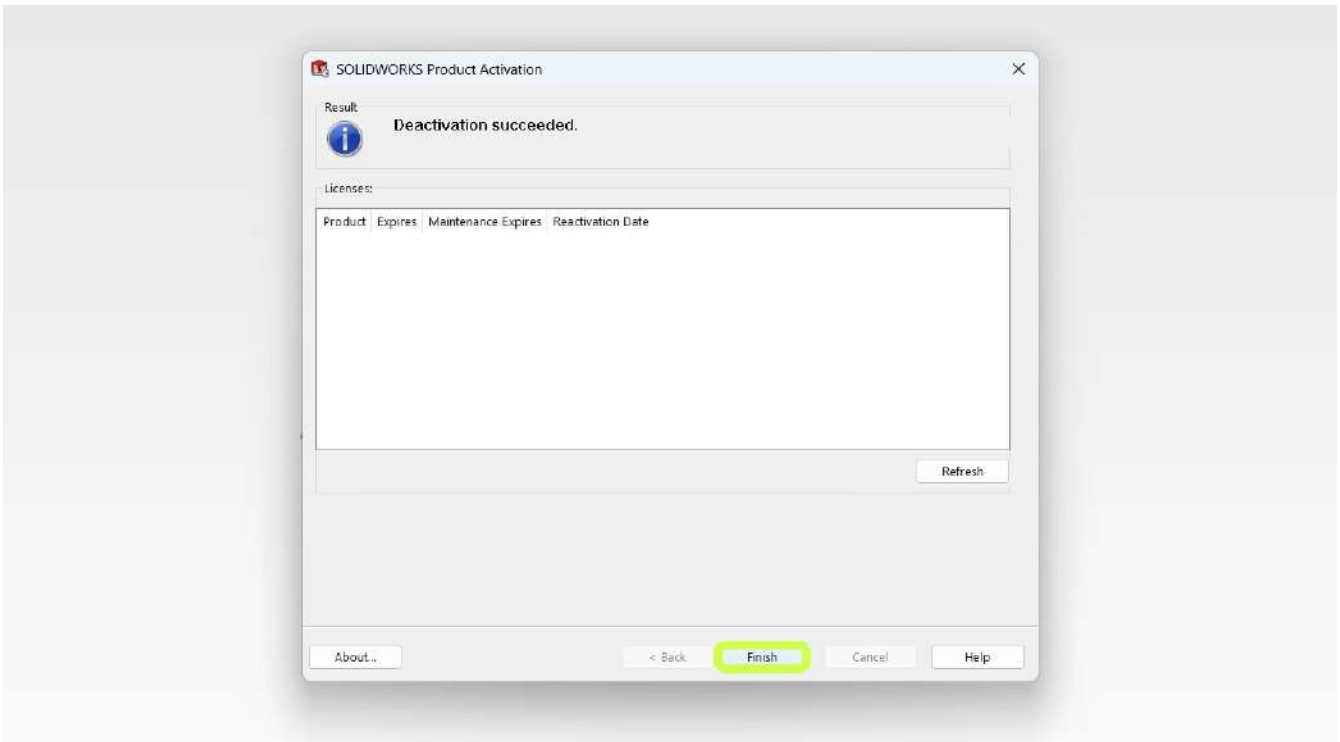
SOLIDWORKS Product Activation

×

Result

Deactivation succeeded.

Licenses:

| Product | Expires | Maintenance Expires | Reactivation Date |
|---|---|---|---|

Refresh

About...

< Back

Finish

Cancel

Help